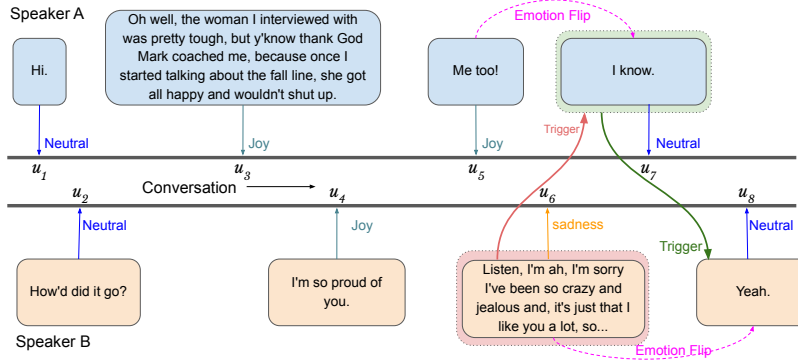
Speaker A

Hi.

Oh well, the woman I interviewed with was pretty tough, but y'know thank God Mark coached me, because once I started talking about the fall line, she got all happy and wouldn't shut up.

Me too!

Emotion Flip

I know.

Neutral

Joy

Joy

Trigger

Neutral

$u_1$

$u_3$

$u_5$

$u_7$

$u_2$

Conversation

$u_4$

$u_6$

$u_8$

Neutral

Joy

sadness

Trigger

Neutral

How'd did it go?

I'm so proud of you.

Listen, I'm ah, I'm sorry I've been so crazy and jealous and, it's just that I like you a lot, so...

Yeah.

Speaker B

Emotion Flip